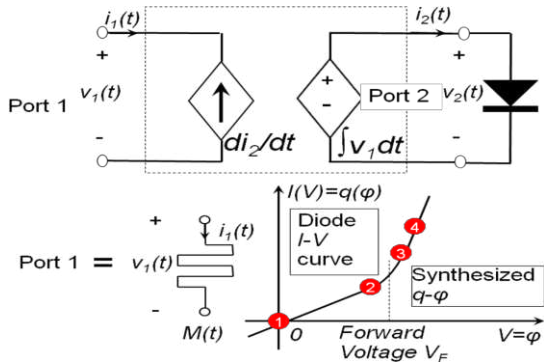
$i_1(t)$
+
Port 1 $v_1(t)$
-
$di_2/dt$
+
-
Port 2
$\int v_1 dt$
$i_2(t)$
+
$v_2(t)$
-

$I(V)=q(\varphi)$
Diode I-V curve
+
$i_1(t)$
Port 1 = $v_1(t)$
-
$M(t)$
4
3
2
1
Synthesized $q$-$\varphi$
0
Forward Voltage $V_F$
$V=\varphi$